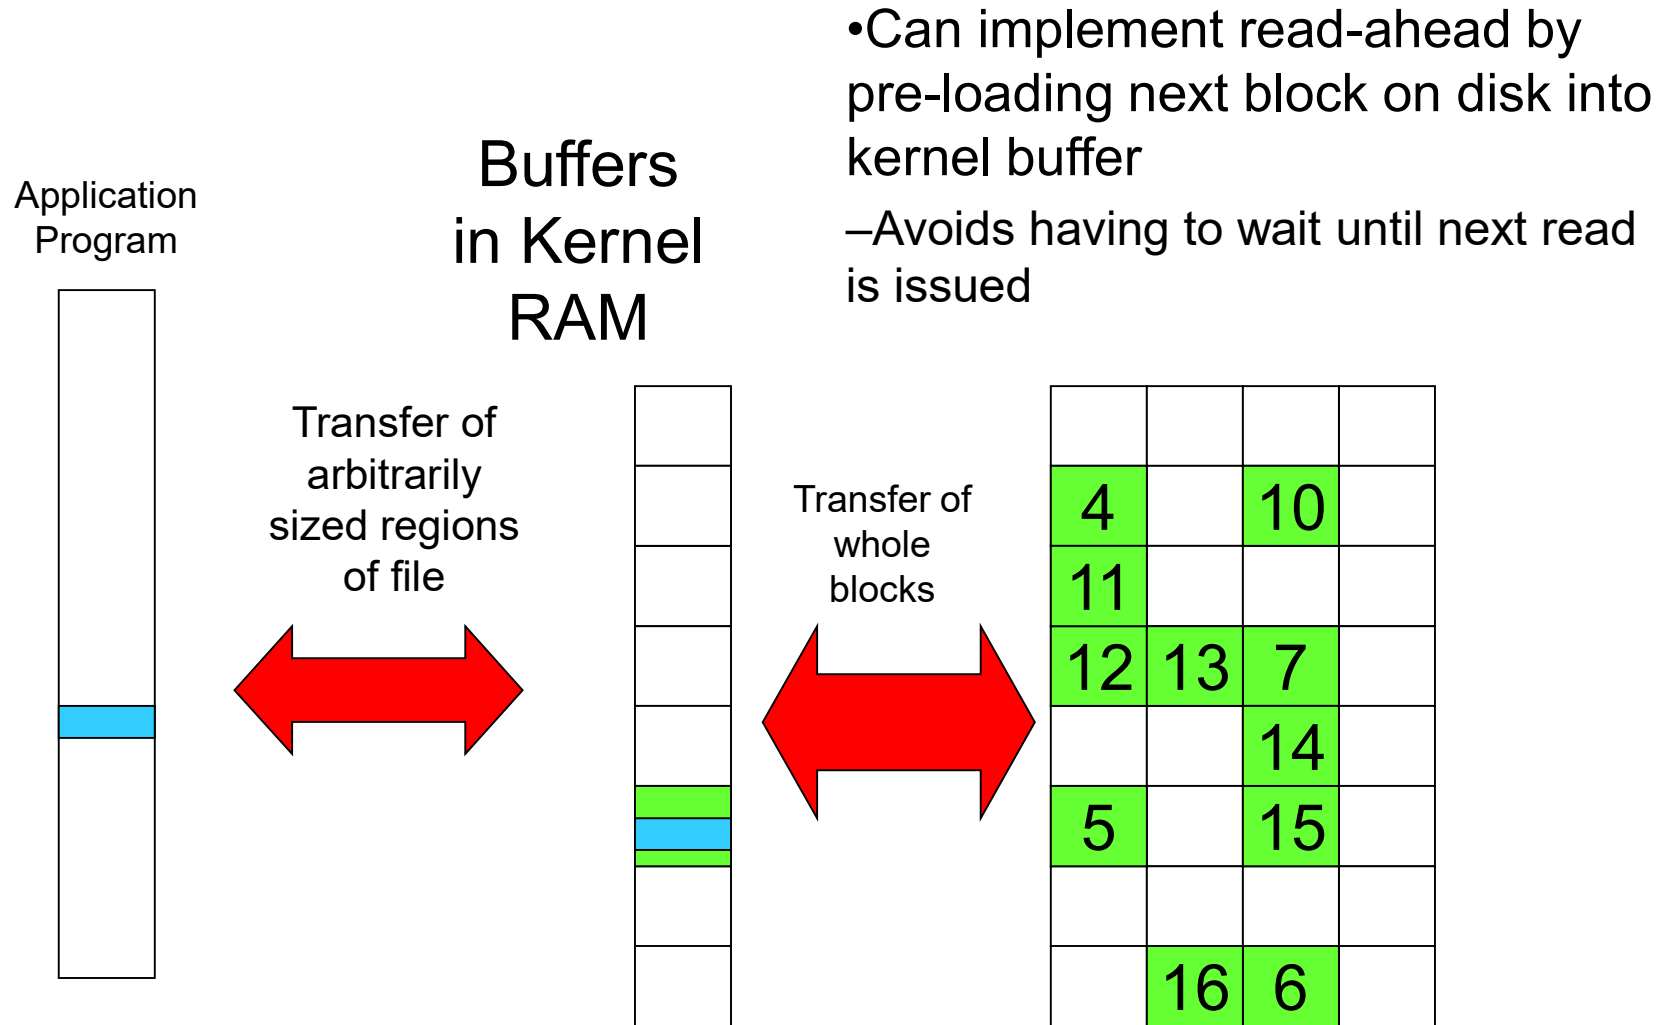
•Can implement read-ahead by pre-loading next block on disk into kernel buffer

–Avoids having to wait until next read is issued

Application Program

Buffers in Kernel RAM

Transfer of arbitrarily sized regions of file

Transfer of whole blocks

| | | | |
|---|---|---|---|
| | | | |
| 4 | | 10 | |
| 11 | | | |
| 12 | 13 | 7 | |
| | | 14 | |
| 5 | | 15 | |
| | | | |
| | 16 | 6 | |